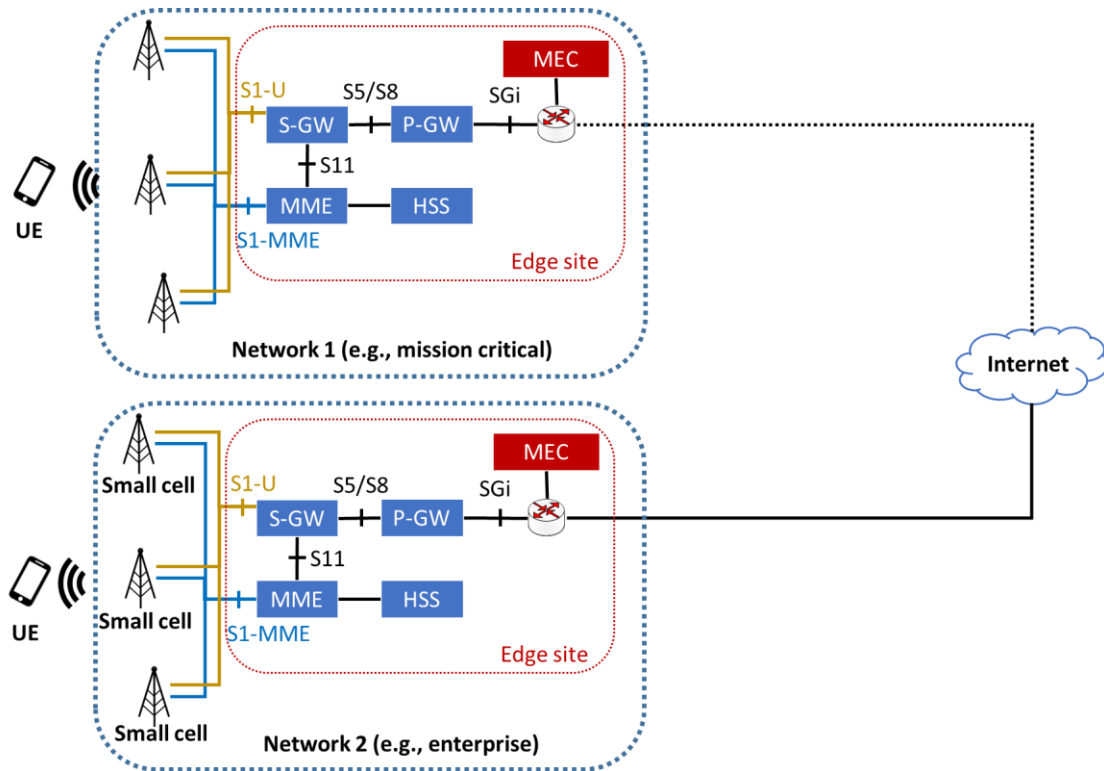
MEC
S1-U
S5/S8
SGi
S-GW
P-GW
S11
UE
MME
HSS
S1-MME
Edge site
Network 1 (e.g., mission critical)

Internet

MEC
Small cell
S1-U
S5/S8
SGi
S-GW
P-GW
S11
UE
Small cell
MME
HSS
S1-MME
Edge site
Small cell
Network 2 (e.g., enterprise)